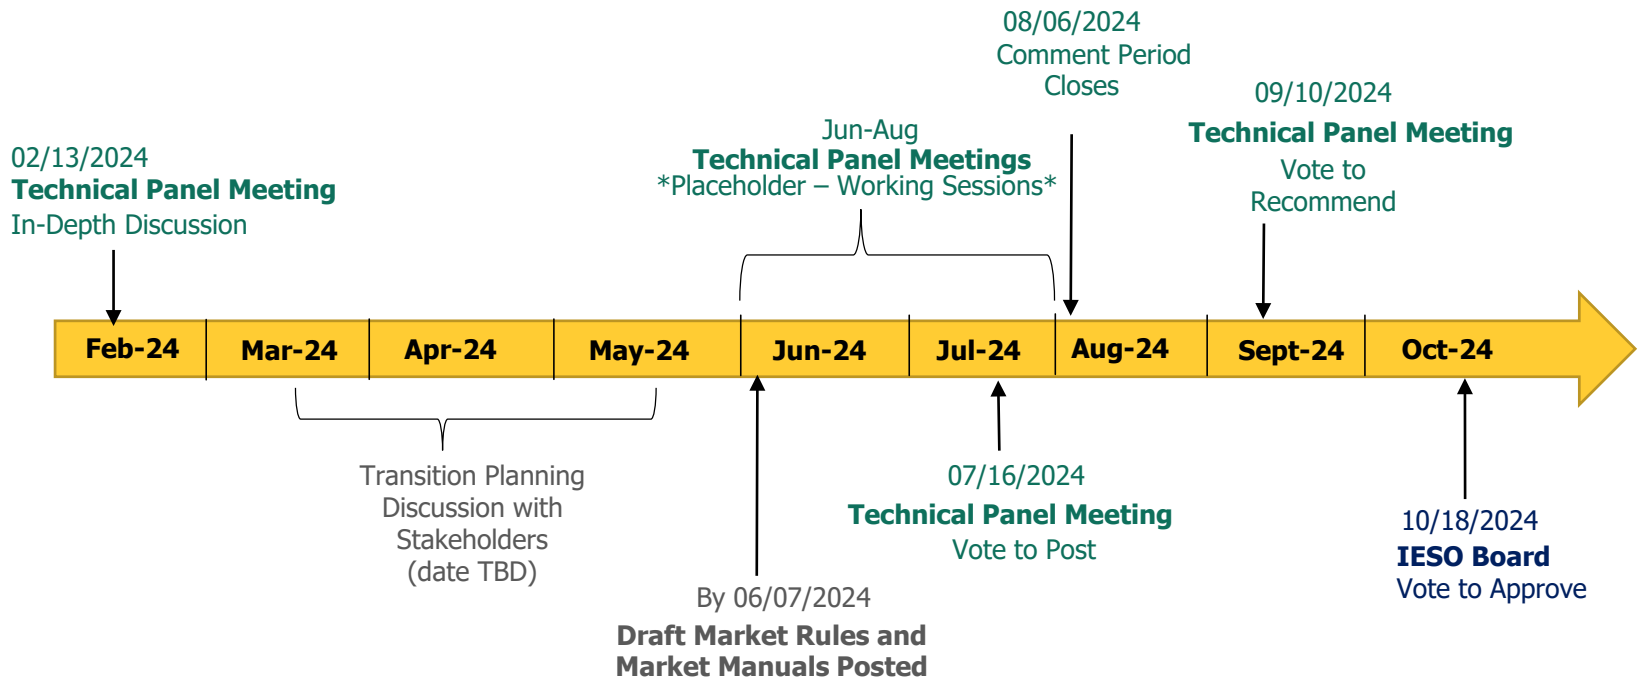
08/06/2024
Comment Period Closes

09/10/2024
**Technical Panel Meeting**
Vote to Recommend

Jun-Aug
**Technical Panel Meetings**
*Placeholder – Working Sessions*

02/13/2024
**Technical Panel Meeting**
In-Depth Discussion

| Feb-24 | Mar-24 | Apr-24 | May-24 | Jun-24 | Jul-24 | Aug-24 | Sept-24 | Oct-24 |
|---|---|---|---|---|---|---|---|---|

Transition Planning Discussion with Stakeholders (date TBD)

By 06/07/2024
**Draft Market Rules and Market Manuals Posted**

07/16/2024
**Technical Panel Meeting**
Vote to Post

10/18/2024
**IESO Board**
Vote to Approve